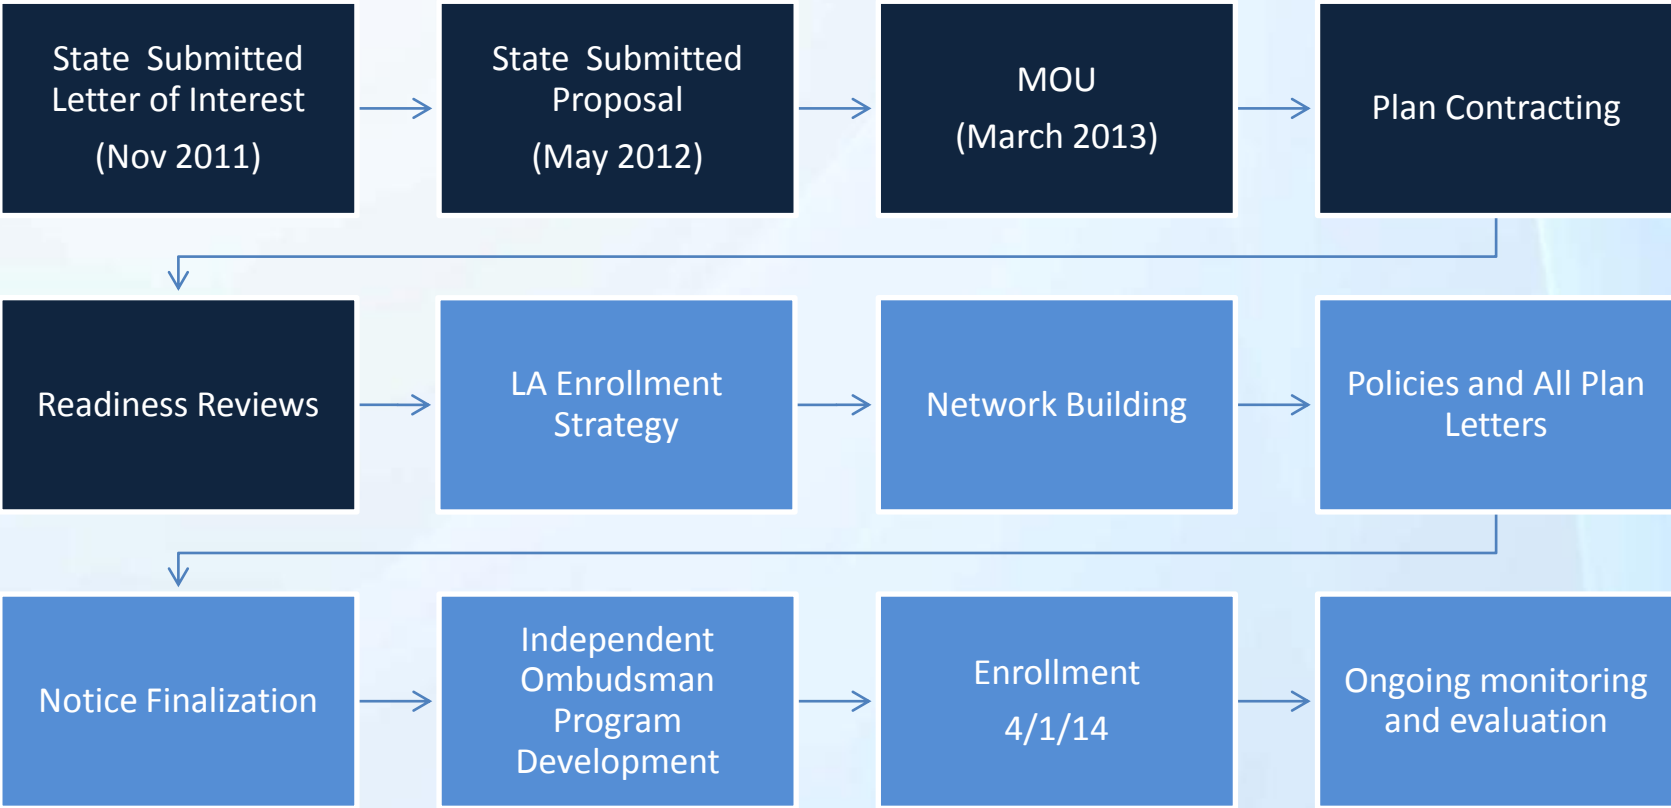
State Submitted Letter of Interest
(Nov 2011)

State Submitted Proposal
(May 2012)

MOU
(March 2013)

Plan Contracting

Readiness Reviews

LA Enrollment Strategy

Network Building

Policies and All Plan Letters

Notice Finalization

Independent Ombudsman Program Development

Enrollment
4/1/14

Ongoing monitoring and evaluation